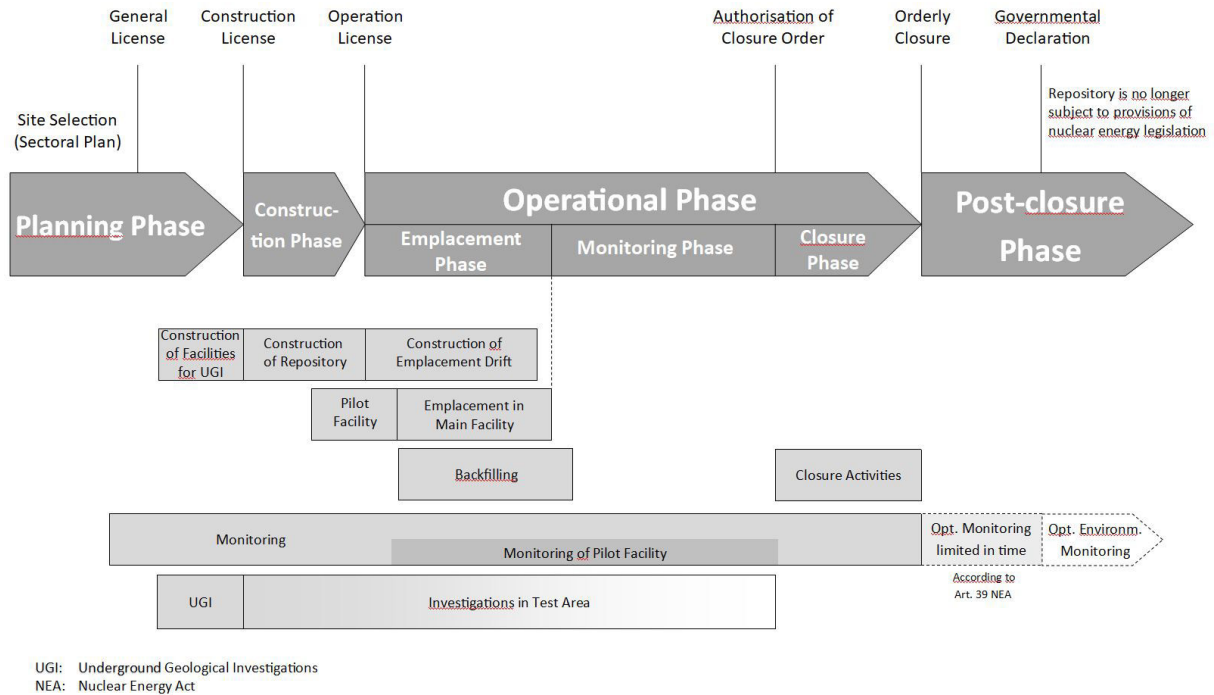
General License

Construction License

Operation License

Authorisation of Closure Order

Orderly Closure

Governmental Declaration

Site Selection (Sectoral Plan)

Repository is no longer subject to provisions of nuclear energy legislation

Planning Phase

Construction Phase

Operational Phase

Emplacement Phase

Monitoring Phase

Closure Phase

Post-closure Phase

Construction of Facilities for UGI

Construction of Repository

Construction of Emplacement Drift

Pilot Facility

Emplacement in Main Facility

Backfilling

Closure Activities

Monitoring

Monitoring of Pilot Facility

Opt. Monitoring limited in time

Opt. Environm. Monitoring

According to Art. 39 NEA

UGI

Investigations in Test Area

UGI: Underground Geological Investigations
NEA: Nuclear Energy Act